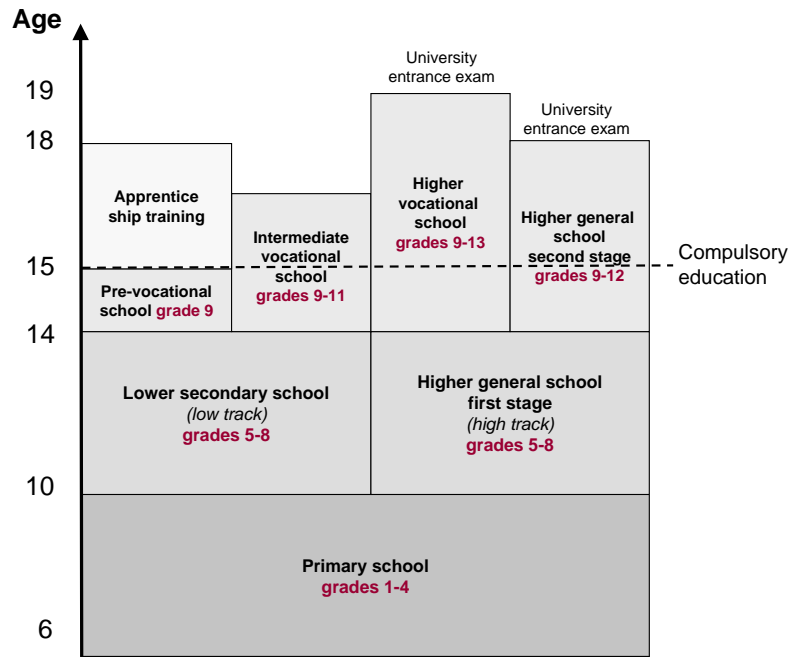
Age

19

18

15

14

10

6

University entrance exam

University entrance exam

Apprentice ship training

Intermediate vocational school grades 9-11

Higher vocational school grades 9-13

Higher general school second stage grades 9-12

Compulsory education

Pre-vocational school grade 9

Lower secondary school (low track) grades 5-8

Higher general school first stage (high track) grades 5-8

Primary school grades 1-4